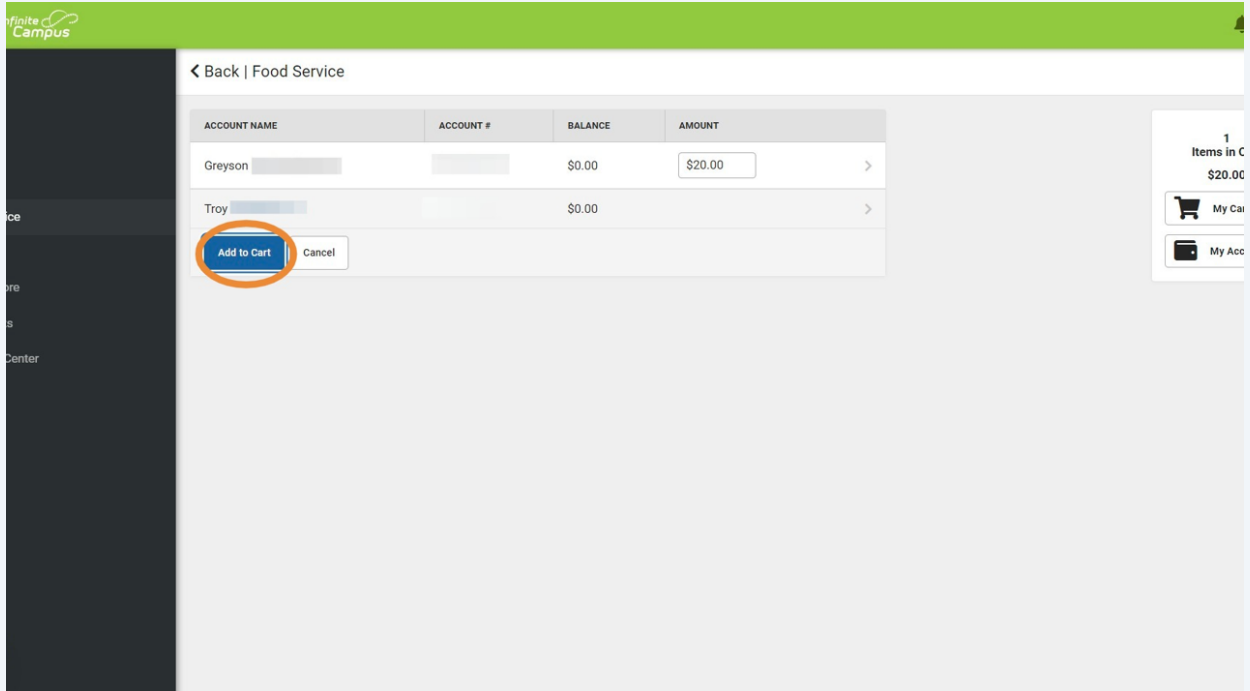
nfinite Campus

ice

ore

s

Center

< Back | Food Service

| ACCOUNT NAME | ACCOUNT # | BALANCE | AMOUNT |
|---|---|---|---|
| Greyson | | $0.00 | $20.00 |
| Troy | | $0.00 | |

Add to Cart Cancel

1
Items in C
$20.00

My Ca

My Acc